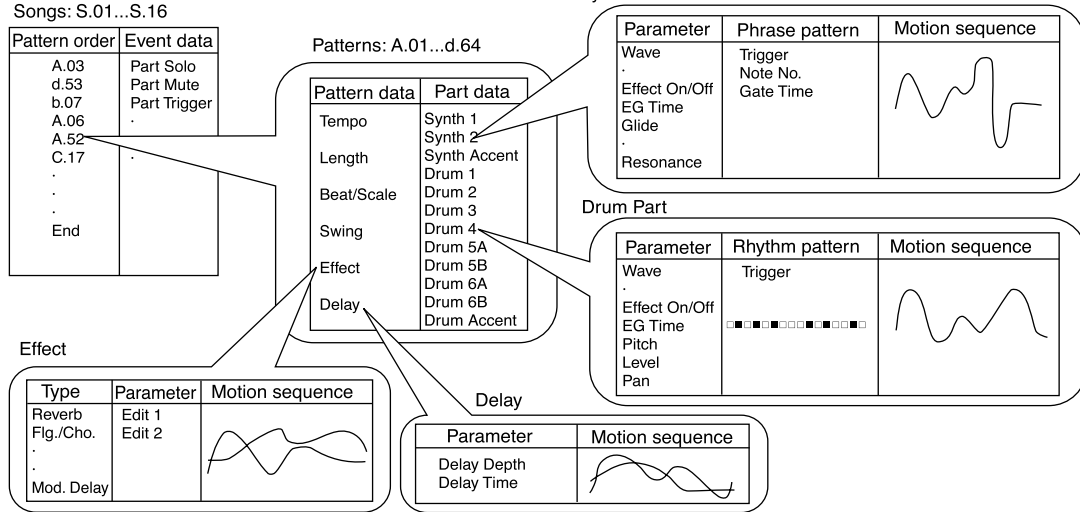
Songs: S.01...S.16

| Pattern order | Event data |
|---|---|
| A.03 | Part Solo |
| d.53 | Part Mute |
| b.07 | Part Trigger |
| A.06 | . |
| A.52 | |
| C.17 | . |
| . | |
| . | |
| . | |
| End | |

Patterns: A.01...d.64

| Pattern data | Part data |
|---|---|
| Tempo | Synth 1 |
| | Synth 2 |
| Length | Synth Accent |
| | Drum 1 |
| Beat/Scale | Drum 2 |
| | Drum 3 |
| Swing | Drum 4 |
| | Drum 5A |
| Effect | Drum 5B |
| | Drum 6A |
| Delay | Drum 6B |
| | Drum Accent |

| Parameter | Phrase pattern | Motion sequence |
|---|---|---|
| Wave<br>.<br>Effect On/Off<br>EG Time<br>Glide<br>.<br>Resonance | Trigger<br>Note No.<br>Gate Time | |

Drum Part

| Parameter | Rhythm pattern | Motion sequence |
|---|---|---|
| Wave<br>.<br>Effect On/Off<br>EG Time<br>Pitch<br>Level<br>Pan | Trigger | |

Effect

| Type | Parameter | Motion sequence |
|---|---|---|
| Reverb<br>Flg./Cho.<br>.<br>.<br>Mod. Delay | Edit 1<br>Edit 2 | |

Delay

| Parameter | Motion sequence |
|---|---|
| Delay Depth<br>Delay Time | |